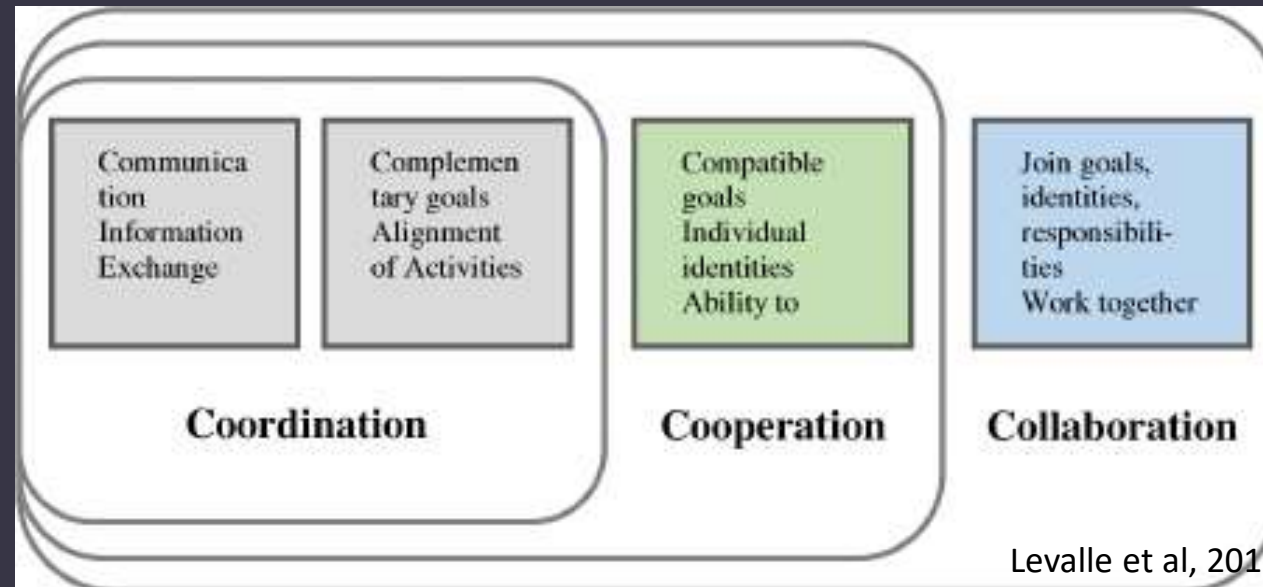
Communication Information Exchange

Complementary goals Alignment of Activities

Coordination

Compatible goals Individual identities Ability to

Cooperation

Join goals, identities, responsibilities Work together

Collaboration

Levalle et al, 201